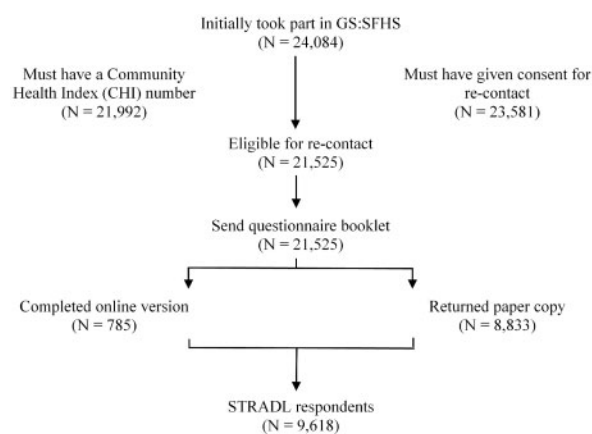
Initially took part in GS:SFHS
(N = 24,084)

Must have a Community Health Index (CHI) number
(N = 21,992)

Must have given consent for re-contact
(N = 23,581)

Eligible for re-contact
(N = 21,525)

Send questionnaire booklet
(N = 21,525)

Completed online version
(N = 785)

Returned paper copy
(N = 8,833)

STRADL respondents
(N = 9,618)